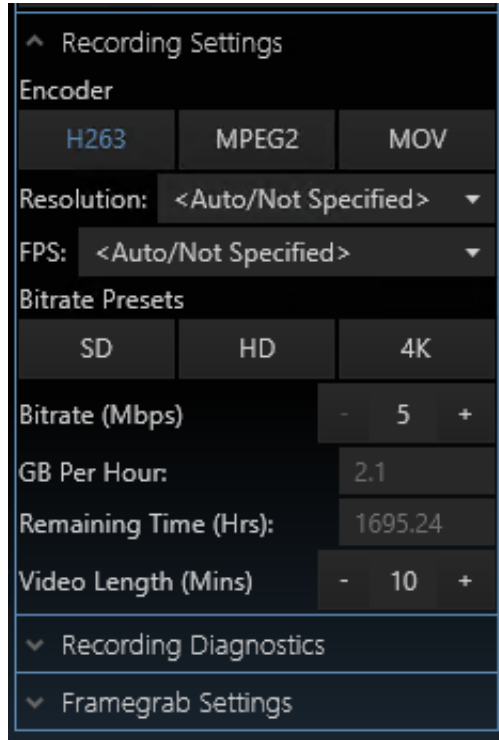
Recording Settings

Encoder

H263 MPEG2 MOV

Resolution: <Auto/Not Specified>

FPS: <Auto/Not Specified>

Bitrate Presets

SD HD 4K

Bitrate (Mbps) - 5 +

GB Per Hour: 2.1

Remaining Time (Hrs): 1695.24

Video Length (Mins) - 10 +

Recording Diagnostics

Framegrab Settings